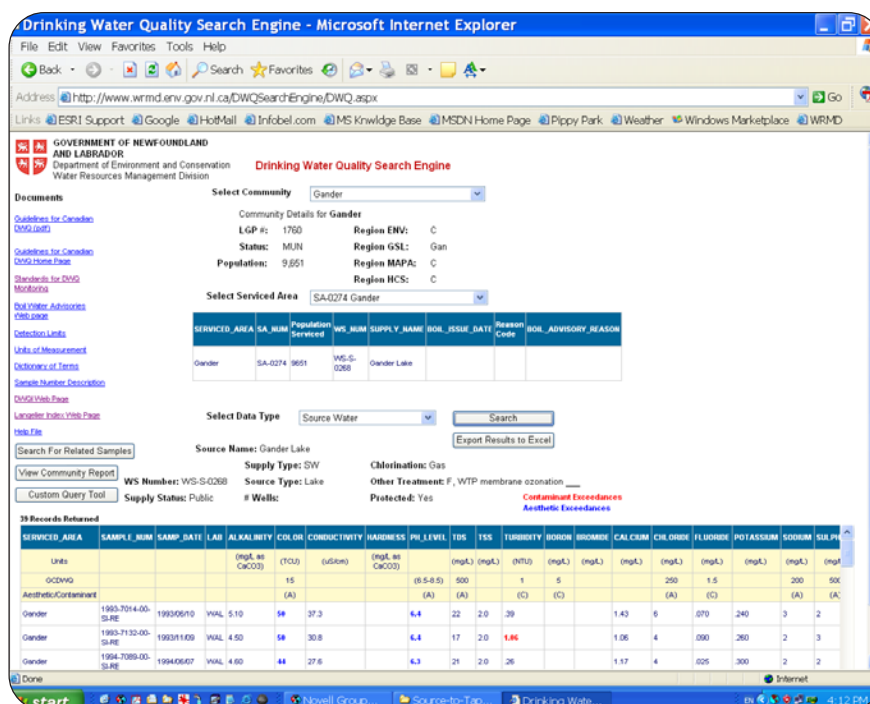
Drinking Water Quality Search Engine - Microsoft Internet Explorer

File Edit View Favorites Tools Help

Back Search Favorites

Address http://www.wrmd.env.gov.nl.ca/DWQSearchEngine/DWQ.aspx Go

Links ESRI Support Google HotMail Infobel.com MS Knwldge Base MSDN Home Page Pippy Park Weather Windows Marketplace WRMD

GOVERNMENT OF NEWFOUNDLAND AND LABRADOR
Department of Environment and Conservation
Water Resources Management Division

Drinking Water Quality Search Engine

Documents

Guidelines for Canadian DWQ (pdf)

Guidelines for Canadian DWQ Home Page

Standards for DWQ Monitoring

Boil Water Advisories Web page

Detection Limits

Units of Measurement

Dictionary of Terms

Sample Number Description

DWQI Web Page

Langelier Index Web Page

Help File

Search For Related Samples

View Community Report

Custom Query Tool

Select Community Gander

Community Details for Gander

LGP #: 1760 Region ENV: C
Status: MUN Region GSL: Gan
Population: 9,651 Region MAPA: C
Region HCS: C

Select Serviced Area SA-0274 Gander

| SERVICED_AREA | SA_NUM | Population Serviced | WS_NUM | SUPPLY_NAME | BOIL_ISSUE_DATE | Reason Code | BOIL_ADVISORY_REASON |
|---|---|---|---|---|---|---|---|
| Gander | SA-0274 | 9651 | WS-S-0268 | Gander Lake | | | |

Select Data Type Source Water

Search

Export Results to Excel

Source Name: Gander Lake
Supply Type: SW Chlorination: Gas
WS Number: WS-S-0268 Source Type: Lake Other Treatment: F, WTP membrane ozonation
Supply Status: Public # Wells: Protected: Yes

Contaminant Exceedances
Aesthetic Exceedances

39 Records Returned

| SERVICED_AREA | SAMPLE_NUM | SAMP_DATE | LAB | ALKALINITY | COLOR | CONDUCTIVITY | HARDNESS | PH_LEVEL | TDS | TSS | TURBIDITY | BORON | BROMIDE | CALCIUM | CHLORIDE | FLUORIDE | POTASSIUM | SODIUM | SULPH |
|---|---|---|---|---|---|---|---|---|---|---|---|---|---|---|---|---|---|---|---|
| Units | | | | (mg/L as CaCO3) | (TCU) | (uS/cm) | (mg/L as CaCO3) | | (mg/L) | (mg/L) | (NTU) | (mg/L) | (mg/L) | (mg/L) | (mg/L) | (mg/L) | (mg/L) | (mg/L) | (mg/ |
| GCDWQ | | | | | 15 | | | (6.5-8.5) | 500 | | 1 | 5 | | | 250 | 1.5 | | 200 | 50 |
| Aesthetic/Contaminant | | | | | (A) | | | (A) | (A) | | (C) | (C) | | | (A) | (C) | | (A) | (A |
| Gander | 1993-7014-00-SI-RE | 1993/06/10 | WAL | 5.10 | 50 | 37.3 | | 6.4 | 22 | 2.0 | .39 | | | 1.43 | 6 | .070 | .240 | 3 | 2 |
| Gander | 1993-7132-00-SI-RE | 1993/11/09 | WAL | 4.50 | 50 | 30.8 | | 6.4 | 17 | 2.0 | 1.06 | | | 1.06 | 4 | .090 | .260 | 2 | 3 |
| Gander | 1994-7089-00-SI-RE | 1994/06/07 | WAL | 4.60 | 44 | 27.6 | | 6.3 | 21 | 2.0 | .26 | | | 1.17 | 4 | .025 | .300 | 2 | 2 |

Done Internet

start Novell Group... Source-to-Tap... Drinking Wate... EN 4:12 PM